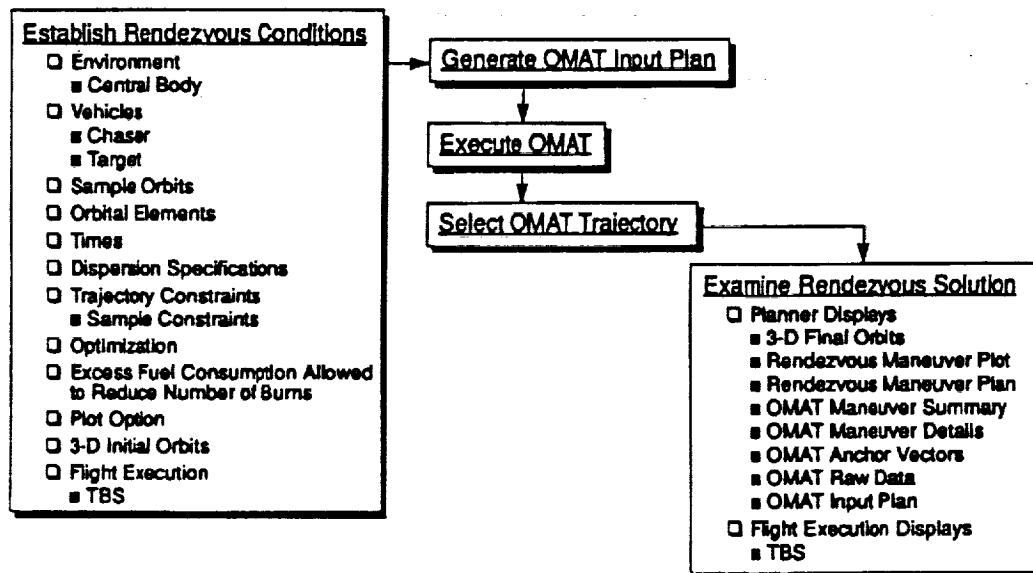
Establish Rendezvous Conditions
- ☐ Environment
  - ■ Central Body
- ☐ Vehicles
  - ■ Chaser
  - ■ Target
- ☐ Sample Orbits
- ☐ Orbital Elements
- ☐ Times
- ☐ Dispersion Specifications
- ☐ Trajectory Constraints
  - ■ Sample Constraints
- ☐ Optimization
- ☐ Excess Fuel Consumption Allowed to Reduce Number of Burns
- ☐ Plot Option
- ☐ 3-D Initial Orbits
- ☐ Flight Execution
  - ■ TBS

Generate OMAT Input Plan

Execute OMAT

Select OMAT Trajectory

Examine Rendezvous Solution
- ☐ Planner Displays
  - ■ 3-D Final Orbits
  - ■ Rendezvous Maneuver Plot
  - ■ Rendezvous Maneuver Plan
  - ■ OMAT Maneuver Summary
  - ■ OMAT Maneuver Details
  - ■ OMAT Anchor Vectors
  - ■ OMAT Raw Data
  - ■ OMAT Input Plan
- ☐ Flight Execution Displays
  - ■ TBS